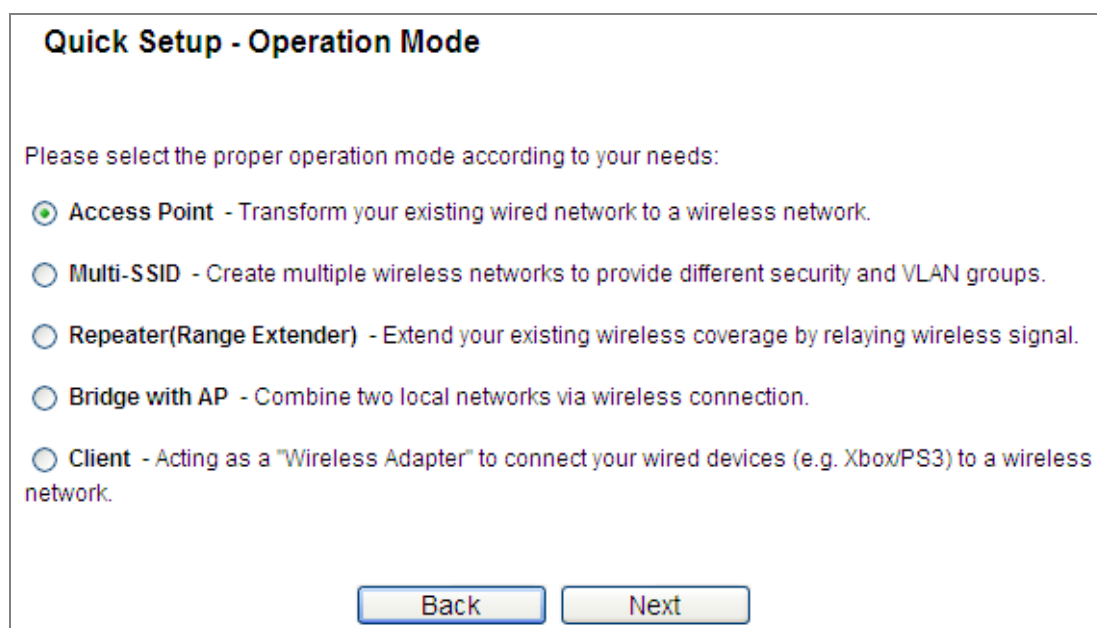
Quick Setup - Operation Mode

Please select the proper operation mode according to your needs:

Access Point - Transform your existing wired network to a wireless network.

Multi-SSID - Create multiple wireless networks to provide different security and VLAN groups.

Repeater(Range Extender) - Extend your existing wireless coverage by relaying wireless signal.

Bridge with AP - Combine two local networks via wireless connection.

Client - Acting as a "Wireless Adapter" to connect your wired devices (e.g. Xbox/PS3) to a wireless network.

Back Next